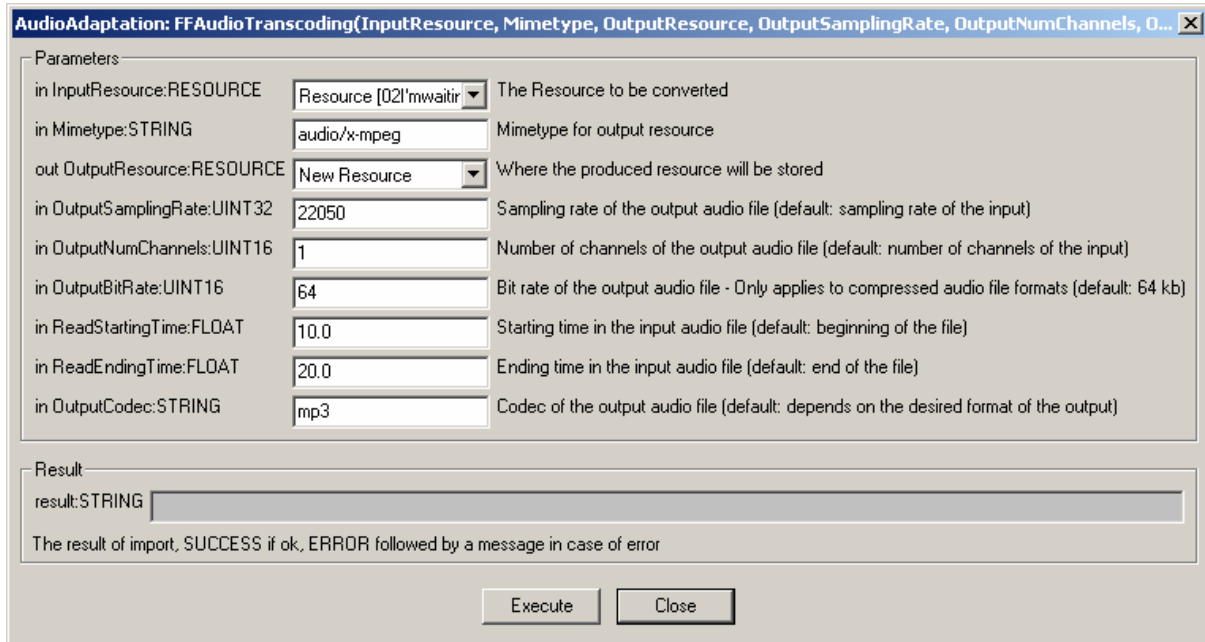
AudioAdaptation: FFAudioTranscoding(InputResource, Mimetype, OutputResource, OutputSamplingRate, OutputNumChannels, O...

Parameters

in InputResource:RESOURCE | Resource [02I'mwaitir | The Resource to be converted

in Mimetype:STRING | audio/x-mpeg | Mimetype for output resource

out OutputResource:RESOURCE | New Resource | Where the produced resource will be stored

in OutputSamplingRate:UINT32 | 22050 | Sampling rate of the output audio file (default: sampling rate of the input)

in OutputNumChannels:UINT16 | 1 | Number of channels of the output audio file (default: number of channels of the input)

in OutputBitRate:UINT16 | 64 | Bit rate of the output audio file - Only applies to compressed audio file formats (default: 64 kb)

in ReadStartingTime:FLOAT | 10.0 | Starting time in the input audio file (default: beginning of the file)

in ReadEndingTime:FLOAT | 20.0 | Ending time in the input audio file (default: end of the file)

in OutputCodec:STRING | mp3 | Codec of the output audio file (default: depends on the desired format of the output)

Result

result:STRING

The result of import, SUCCESS if ok, ERROR followed by a message in case of error

Execute Close